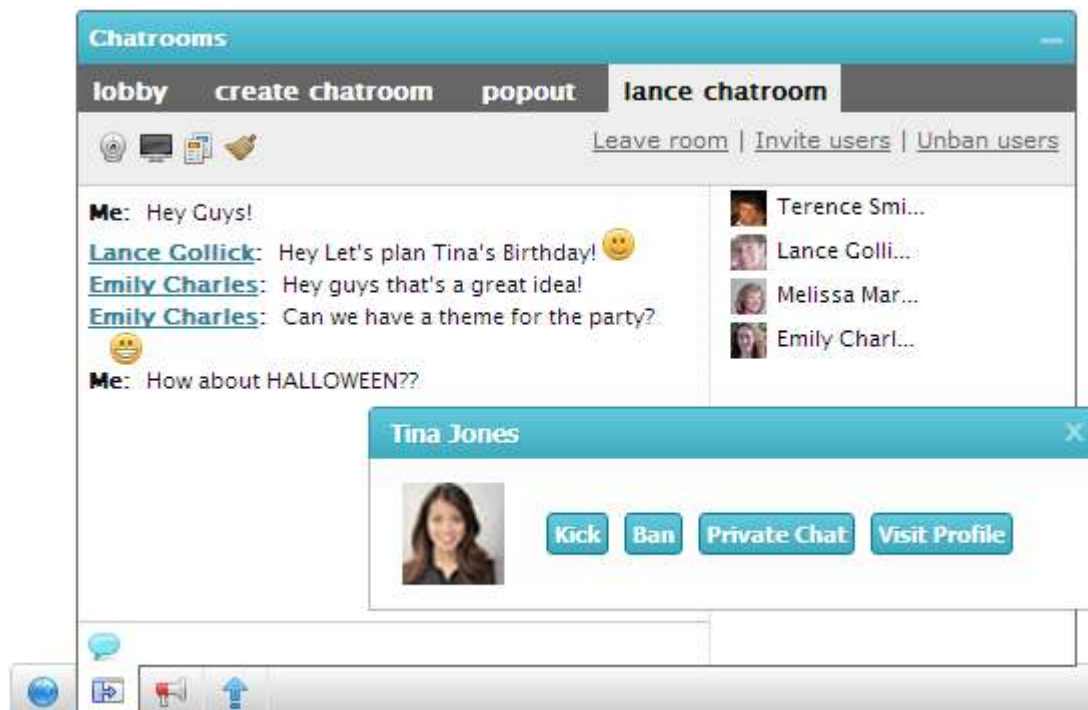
Chatrooms

lobby create chatroom popout lance chatroom

Leave room | Invite users | Unban users

Me: Hey Guys!
Lance Gollick: Hey Let's plan Tina's Birthday!
Emily Charles: Hey guys that's a great idea!
Emily Charles: Can we have a theme for the party?
Me: How about HALLOWEEN??

Terence Smi...
Lance Golli...
Melissa Mar...
Emily Charl...

Tina Jones

Kick Ban Private Chat Visit Profile